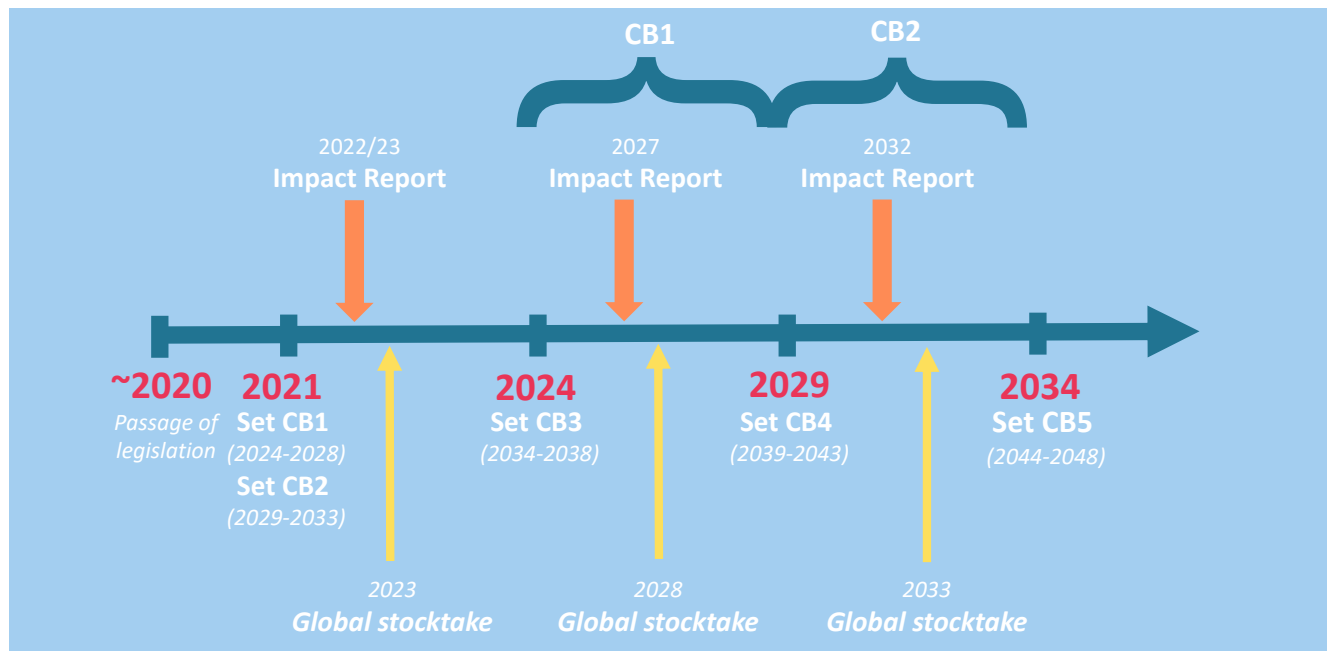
CB1

CB2

2022/23
Impact Report

2027
Impact Report

2032
Impact Report

~2020
Passage of legislation

2021
Set CB1
(2024-2028)
Set CB2
(2029-2033)

2024
Set CB3
(2034-2038)

2029
Set CB4
(2039-2043)

2034
Set CB5
(2044-2048)

2023
Global stocktake

2028
Global stocktake

2033
Global stocktake